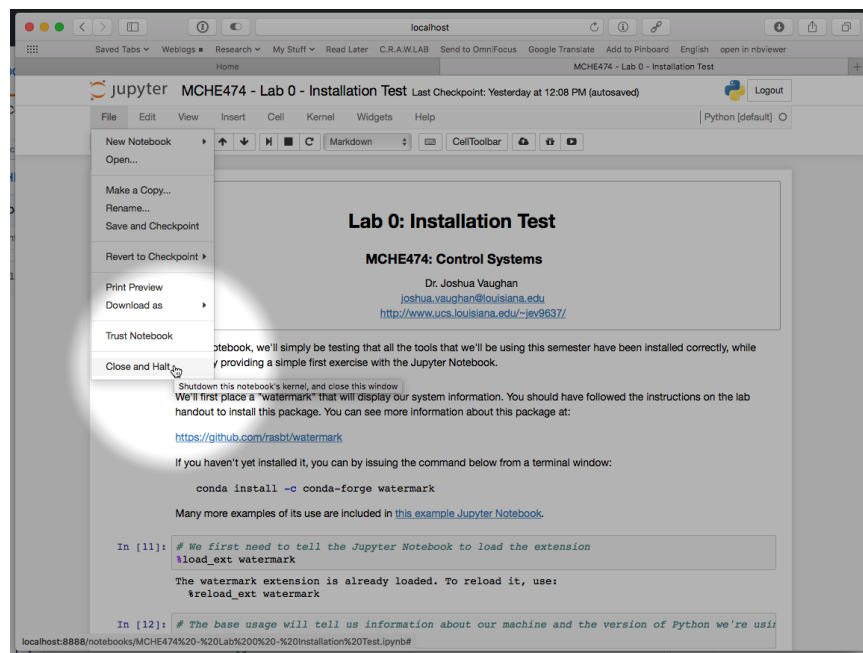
localhost

Saved Tabs ˅ Weblogs Research ˅ My Stuff ˅ Read Later C.R.A.W.LAB Send to OmniFocus Google Translate Add to Pinboard English open in nbviewer

Home

MCHE474 - Lab 0 - Installation Test

jupyter MCHE474 - Lab 0 - Installation Test Last Checkpoint: Yesterday at 12:08 PM (autosaved)

Logout

File Edit View Insert Cell Kernel Widgets Help

Python [default]

Markdown

CellToolbar

New Notebook
Open...

Make a Copy...
Rename...
Save and Checkpoint

Revert to Checkpoint

Print Preview
Download as

Trust Notebook

Close and Halt

Shutdown this notebook's kernel, and close this window

Lab 0: Installation Test

MCHE474: Control Systems

Dr. Joshua Vaughan
joshua.vaughan@louisiana.edu
http://www.ucs.louisiana.edu/~jev9637/

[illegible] notebook, we'll simply be testing that all the tools that we'll be using this semester have been installed correctly, while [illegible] providing a simple first exercise with the Jupyter Notebook.

We'll first place a "watermark" that will display our system information. You should have followed the instructions on the lab handout to install this package. You can see more information about this package at:

https://github.com/rasbt/watermark

If you haven't yet installed it, you can by issuing the command below from a terminal window:

conda install -c conda-forge watermark

Many more examples of its use are included in this example Jupyter Notebook.

In [11]: # We first need to tell the Jupyter Notebook to load the extension
%load_ext watermark

The watermark extension is already loaded. To reload it, use:
%reload_ext watermark

In [12]: # The base usage will tell us information about our machine and the version of Python we're usi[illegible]

localhost:8888/notebooks/MCHE474%20-%20Lab%200%20-%20Installation%20Test.ipynb#